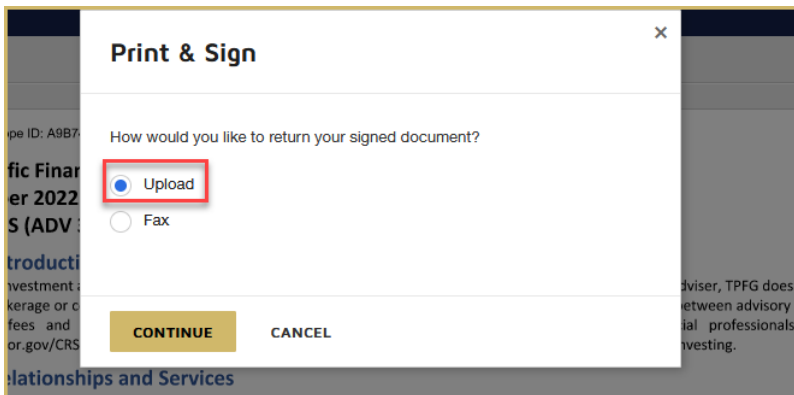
pe ID: A9B7

fic Finar
er 2022
S (ADV

ntroducti
nvestment a
kerage or c
fees and
or.gov/CRS

elationships and Services

dviser, TPFG does
etween advisory
ial professionals
nvesting.

Print & Sign

×

How would you like to return your signed document?

Upload

Fax

CONTINUE

CANCEL